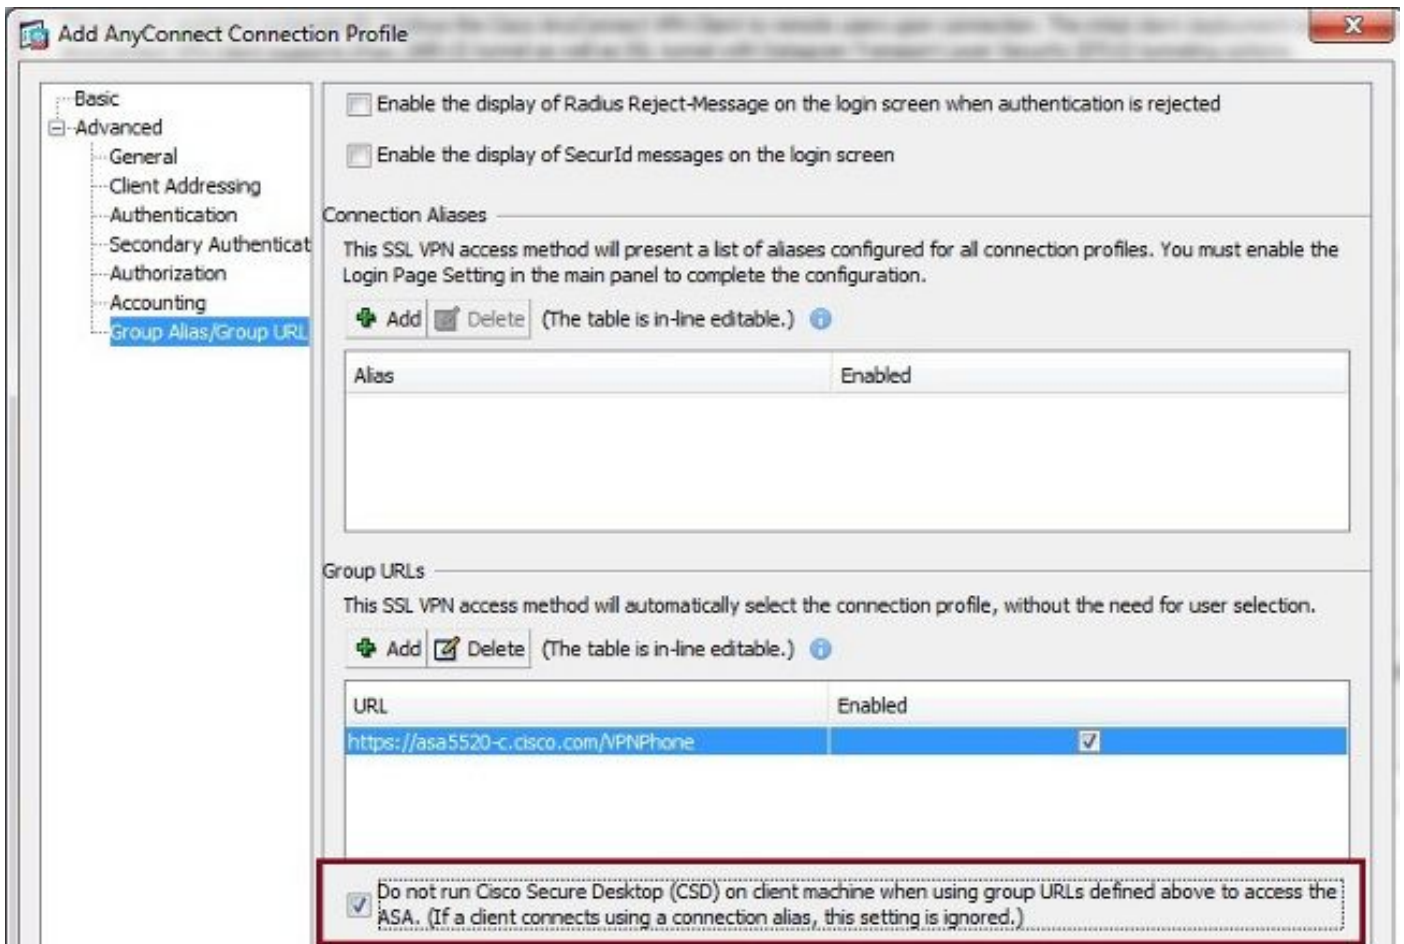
Add AnyConnect Connection Profile

Basic
Advanced
General
Client Addressing
Authentication
Secondary Authenticat
Authorization
Accounting
Group Alias/Group URL

Enable the display of Radius Reject-Message on the login screen when authentication is rejected

Enable the display of SecurId messages on the login screen

Connection Aliases

This SSL VPN access method will present a list of aliases configured for all connection profiles. You must enable the Login Page Setting in the main panel to complete the configuration.

Add Delete (The table is in-line editable.)

| Alias | Enabled |
|---|---|

Group URLs

This SSL VPN access method will automatically select the connection profile, without the need for user selection.

Add Delete (The table is in-line editable.)

| URL | Enabled |
|---|---|
| https://asa5520-c.cisco.com/VPNPhone | ☑ |

Do not run Cisco Secure Desktop (CSD) on client machine when using group URLs defined above to access the ASA. (If a client connects using a connection alias, this setting is ignored.)